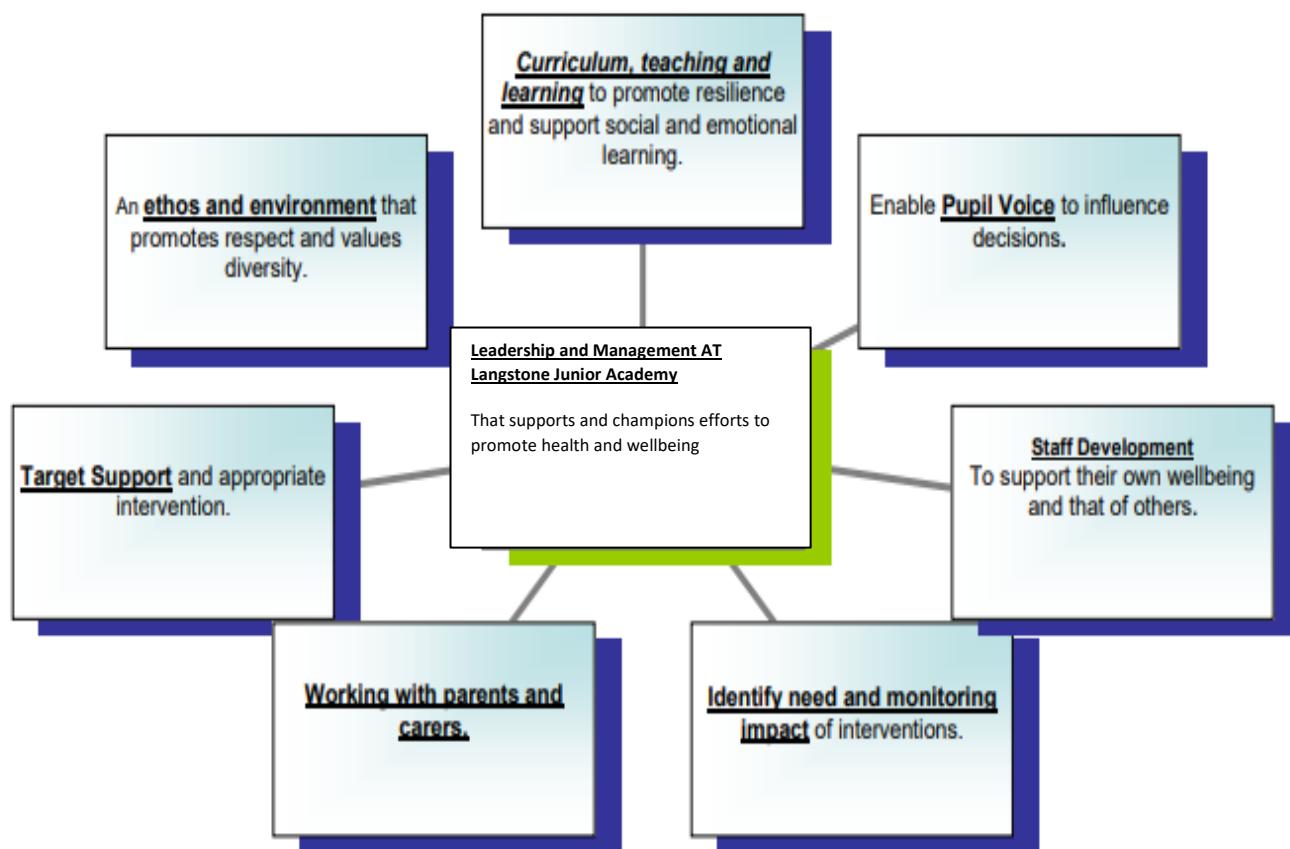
Curriculum, teaching and learning to promote resilience and support social and emotional learning.

An ethos and environment that promotes respect and values diversity.

Enable Pupil Voice to influence decisions.

Leadership and Management AT Langstone Junior Academy

That supports and champions efforts to promote health and wellbeing

Target Support and appropriate intervention.

Staff Development
To support their own wellbeing and that of others.

Working with parents and carers.

Identify need and monitoring impact of interventions.